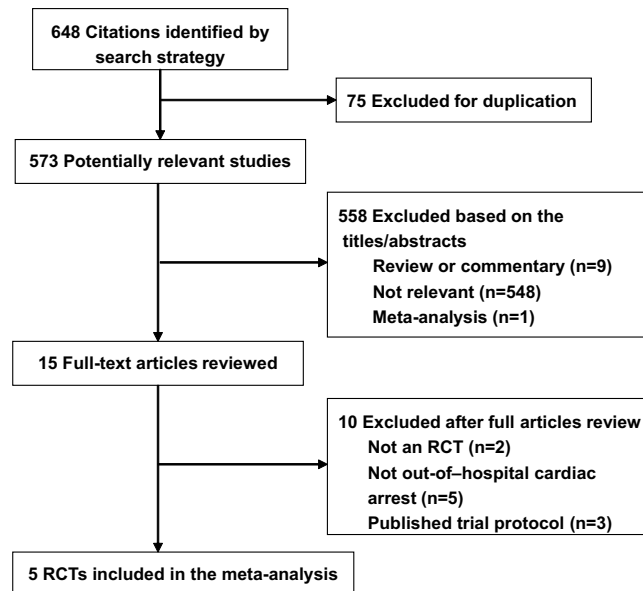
648 Citations identified by search strategy

75 Excluded for duplication

573 Potentially relevant studies

558 Excluded based on the titles/abstracts
Review or commentary (n=9)
Not relevant (n=548)
Meta-analysis (n=1)

15 Full-text articles reviewed

10 Excluded after full articles review
Not an RCT (n=2)
Not out-of–hospital cardiac arrest (n=5)
Published trial protocol (n=3)

5 RCTs included in the meta-analysis